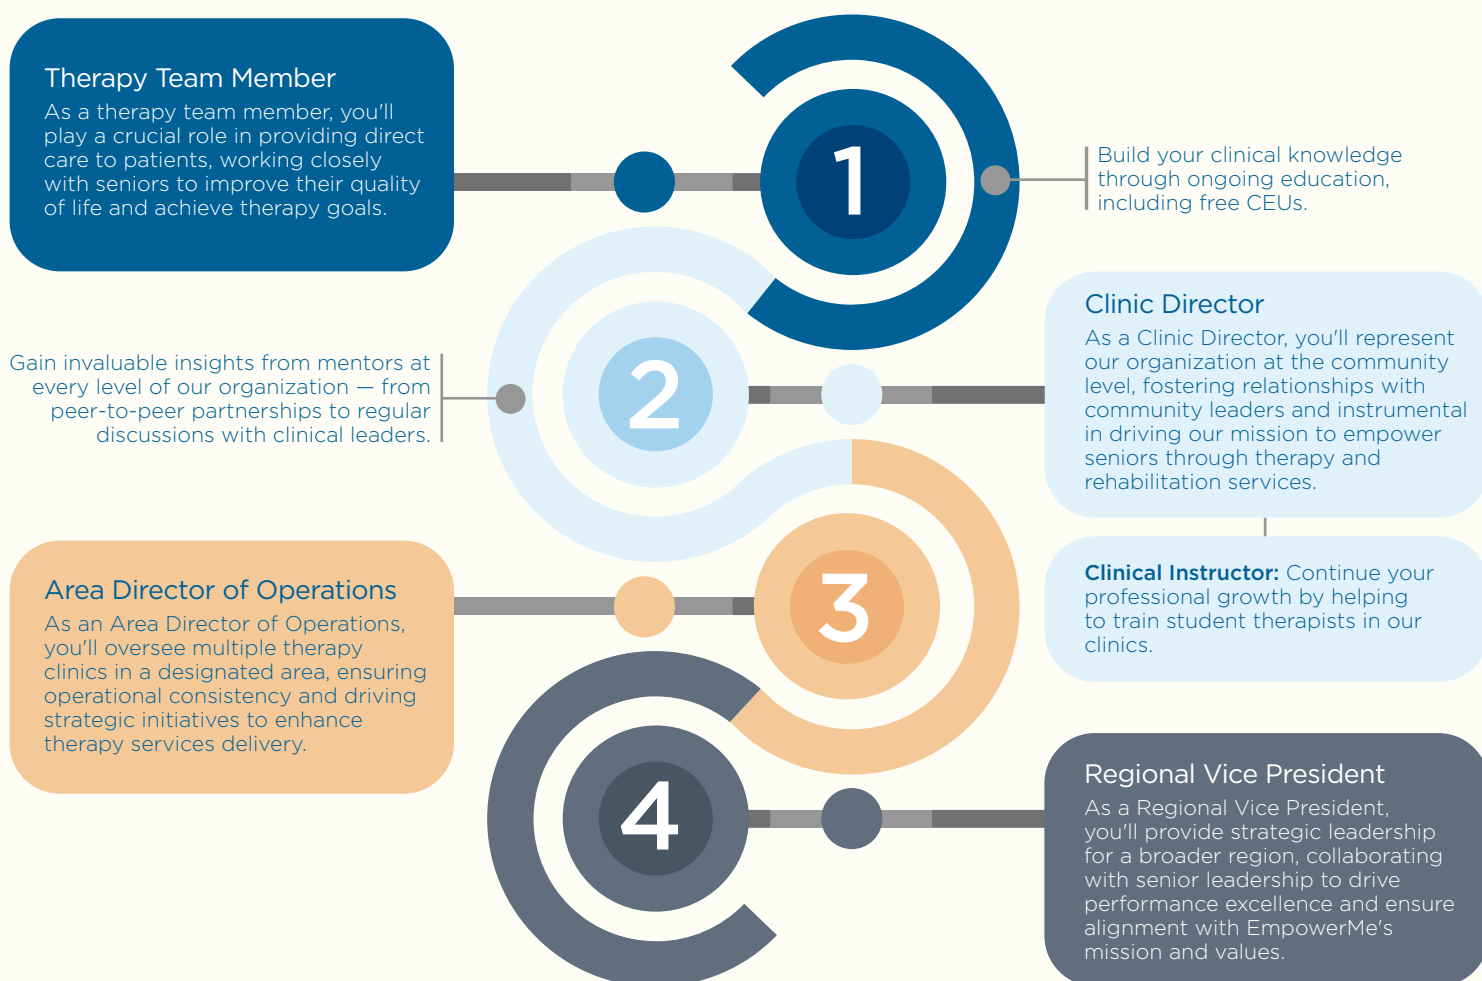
Therapy Team Member
As a therapy team member, you'll play a crucial role in providing direct care to patients, working closely with seniors to improve their quality of life and achieve therapy goals.

1

Build your clinical knowledge through ongoing education, including free CEUs.

Clinic Director
As a Clinic Director, you'll represent our organization at the community level, fostering relationships with community leaders and instrumental in driving our mission to empower seniors through therapy and rehabilitation services.

2

Gain invaluable insights from mentors at every level of our organization — from peer-to-peer partnerships to regular discussions with clinical leaders.

**Clinical Instructor:** Continue your professional growth by helping to train student therapists in our clinics.

Area Director of Operations
As an Area Director of Operations, you'll oversee multiple therapy clinics in a designated area, ensuring operational consistency and driving strategic initiatives to enhance therapy services delivery.

3

4

Regional Vice President
As a Regional Vice President, you'll provide strategic leadership for a broader region, collaborating with senior leadership to drive performance excellence and ensure alignment with EmpowerMe's mission and values.